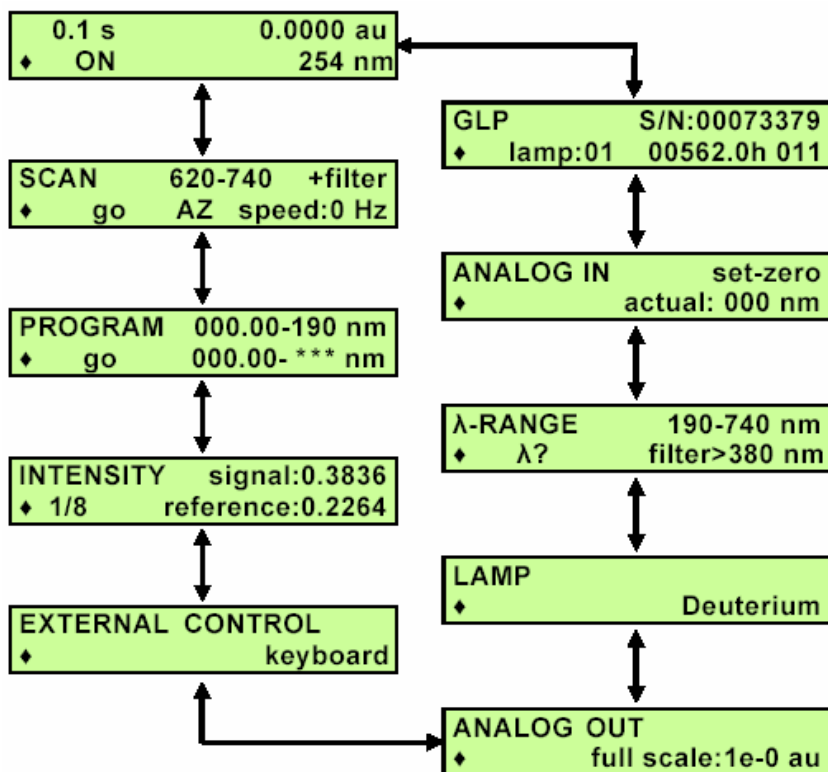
0.1 s 0.0000 au
♦ ON 254 nm

SCAN 620-740 +filter
♦ go AZ speed:0 Hz

PROGRAM 000.00-190 nm
♦ go 000.00- *** nm

INTENSITY signal:0.3836
♦ 1/8 reference:0.2264

EXTERNAL CONTROL
♦ keyboard

GLP S/N:00073379
♦ lamp:01 00562.0h 011

ANALOG IN set-zero
♦ actual: 000 nm

λ-RANGE 190-740 nm
♦ λ? filter>380 nm

LAMP
♦ Deuterium

ANALOG OUT
♦ full scale:1e-0 au